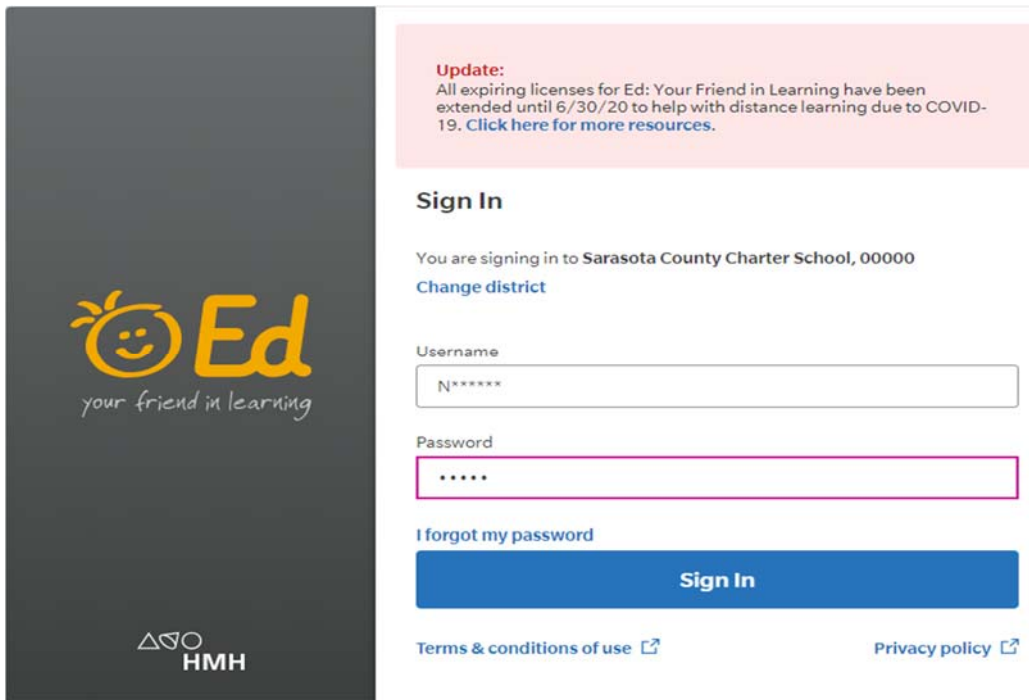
Ed
your friend in learning

HMH

Update:
All expiring licenses for Ed: Your Friend in Learning have been extended until 6/30/20 to help with distance learning due to COVID-19. Click here for more resources.

Sign In

You are signing in to Sarasota County Charter School, 00000
Change district

Username
N******

Password
•••••

I forgot my password

Sign In

Terms & conditions of use

Privacy policy